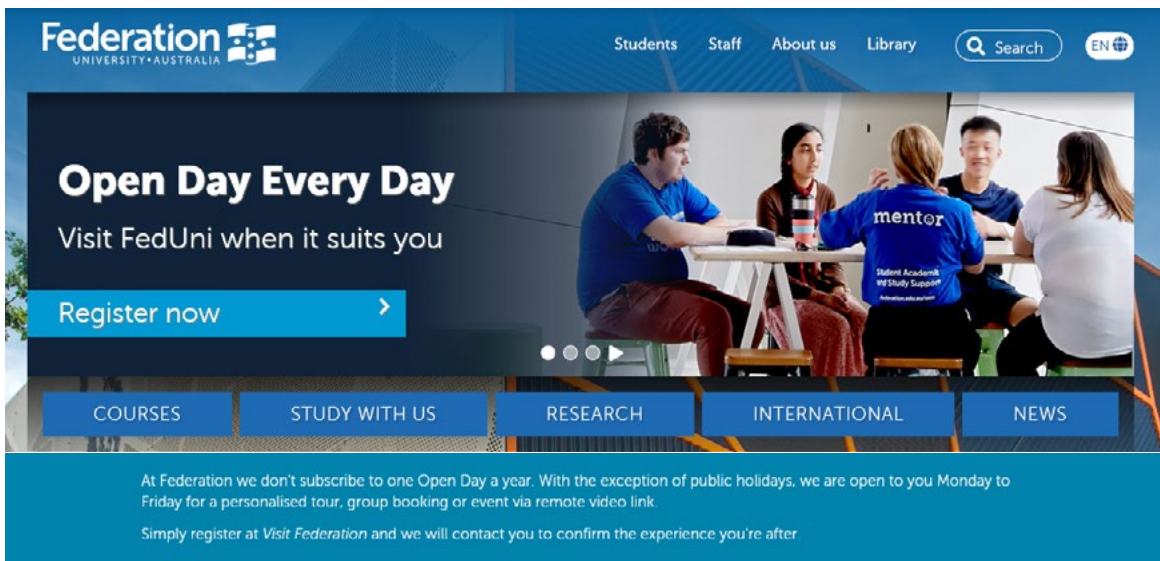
Federation
UNIVERSITY • AUSTRALIA

Students Staff About us Library Search EN

Open Day Every Day

Visit FedUni when it suits you

Register now

mentor

Student Academic and Study Support

COURSES STUDY WITH US RESEARCH INTERNATIONAL NEWS

At Federation we don't subscribe to one Open Day a year. With the exception of public holidays, we are open to you Monday to Friday for a personalised tour, group booking or event via remote video link.

Simply register at Visit Federation and we will contact you to confirm the experience you're after.